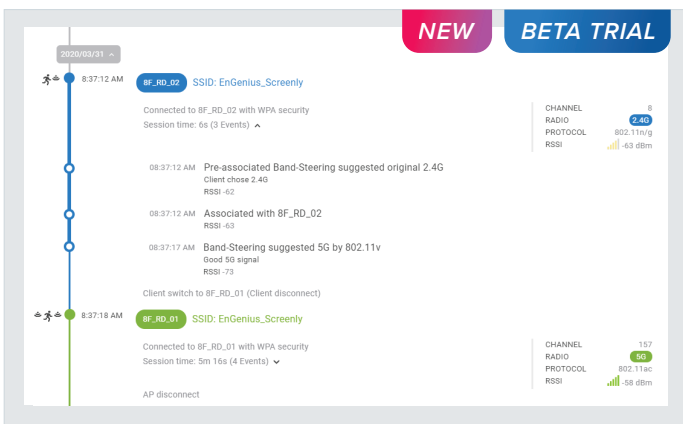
NEW
BETA TRIAL

2020/03/31

8:37:12 AM
8F_RD_02
SSID: EnGenius_Screenly

Connected to 8F_RD_02 with WPA security
Session time: 6s (3 Events)

| | |
|---|---|
| CHANNEL | 8 |
| RADIO | 2.4G |
| PROTOCOL | 802.11n/g |
| RSSI | -63 dBm |

08:37:12 AM
Pre-associated Band-Steering suggested original 2.4G
Client chose 2.4G
RSSI -62

08:37:12 AM
Associated with 8F_RD_02
RSSI -63

08:37:17 AM
Band-Steering suggested 5G by 802.11v
Good 5G signal
RSSI -73

Client switch to 8F_RD_01 (Client disconnect)

8:37:18 AM
8F_RD_01
SSID: EnGenius_Screenly

Connected to 8F_RD_01 with WPA security
Session time: 5m 16s (4 Events)

| | |
|---|---|
| CHANNEL | 157 |
| RADIO | 5G |
| PROTOCOL | 802.11ac |
| RSSI | -58 dBm |

AP disconnect